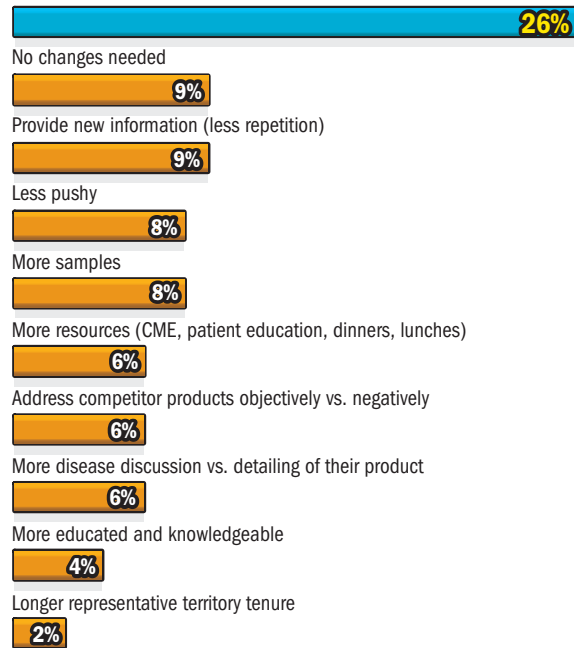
26%

No changes needed

9%

Provide new information (less repetition)

9%

Less pushy

8%

More samples

8%

More resources (CME, patient education, dinners, lunches)

6%

Address competitor products objectively vs. negatively

6%

More disease discussion vs. detailing of their product

6%

More educated and knowledgeable

4%

Longer representative territory tenure

2%